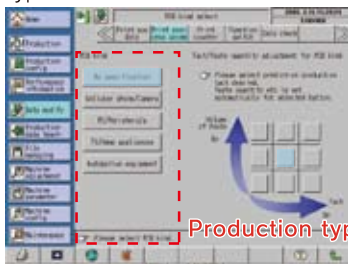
New
Production
Production config
Data and fix
Production data
PCB kind select
Print pos. data
Print pos. area select
Print condition
Operation setting
Data check
PCB kind
No spec. function
Cellular phone/Camera
PC/Peripherals
TV/Home appliance
Automotive equipment
Please select PCB kind.
Tact/Yield quality adjustment for PCB kind
Please select production on production tact desired. Yield quality adjustment is set automatically for selected button.
Volume of Print
Tact
Production typ